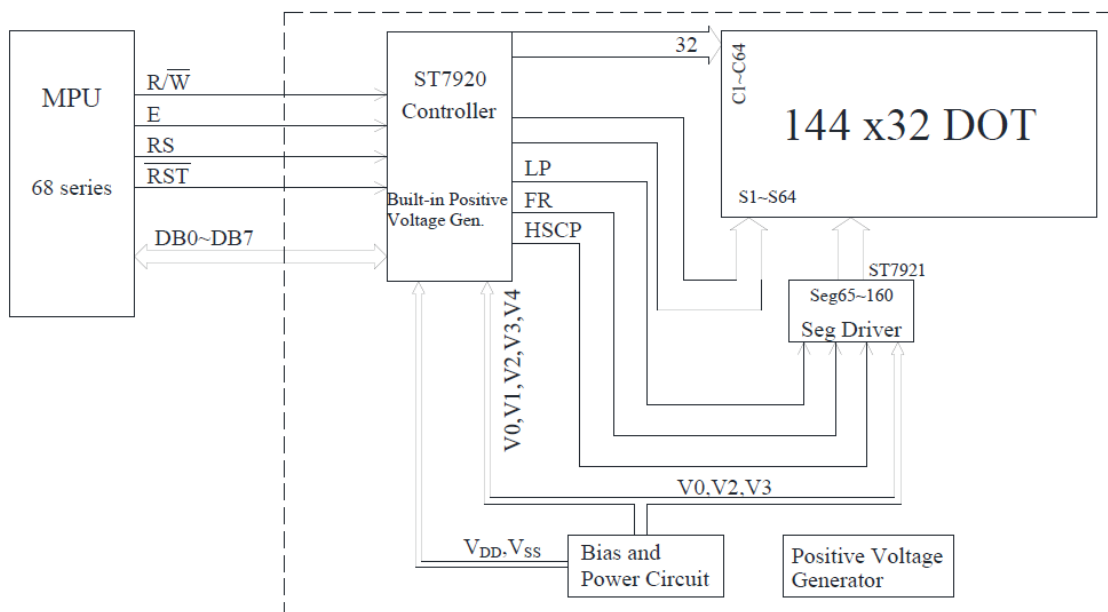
MPU

68 series

R/$\overline{W}$

E

RS

$\overline{RST}$

DB0~DB7

ST7920

Controller

Built-in Positive Voltage Gen.

32

LP

FR

HSCP

C1~C64

144 x32 DOT

S1~S64

ST7921

Seg65~160

Seg Driver

V0,V1,V2,V3,V4

V0,V2,V3

$V_{DD}$,$V_{SS}$

Bias and Power Circuit

Positive Voltage Generator